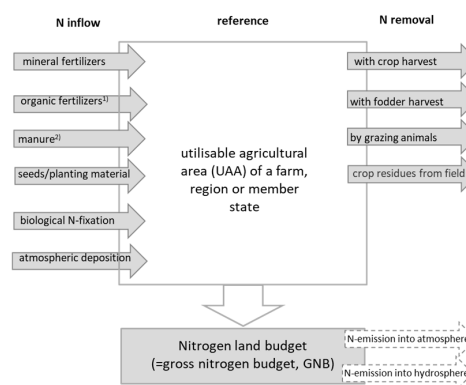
N inflow

reference

N removal

mineral fertilizers

organic fertilizers$^{1)}$

manure$^{2)}$

seeds/planting material

biological N-fixation

atmospheric deposition

utilisable agricultural area (UAA) of a farm, region or member state

with crop harvest

with fodder harvest

by grazing animals

crop residues from field

Nitrogen land budget (=gross nitrogen budget, GNB)

N-emission into atmosphere

N-emission into hydrosphere